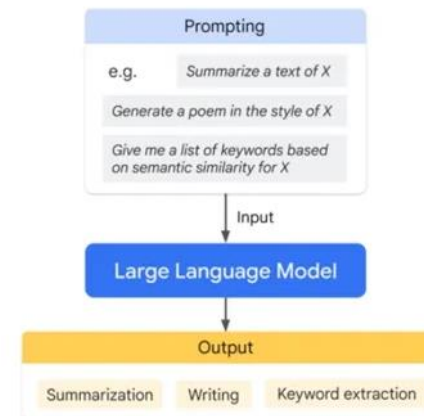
Prompting

e.g. Summarize a text of X

Generate a poem in the style of X

Give me a list of keywords based on semantic similarity for X

Input

Large Language Model

Output

Summarization Writing Keyword extraction